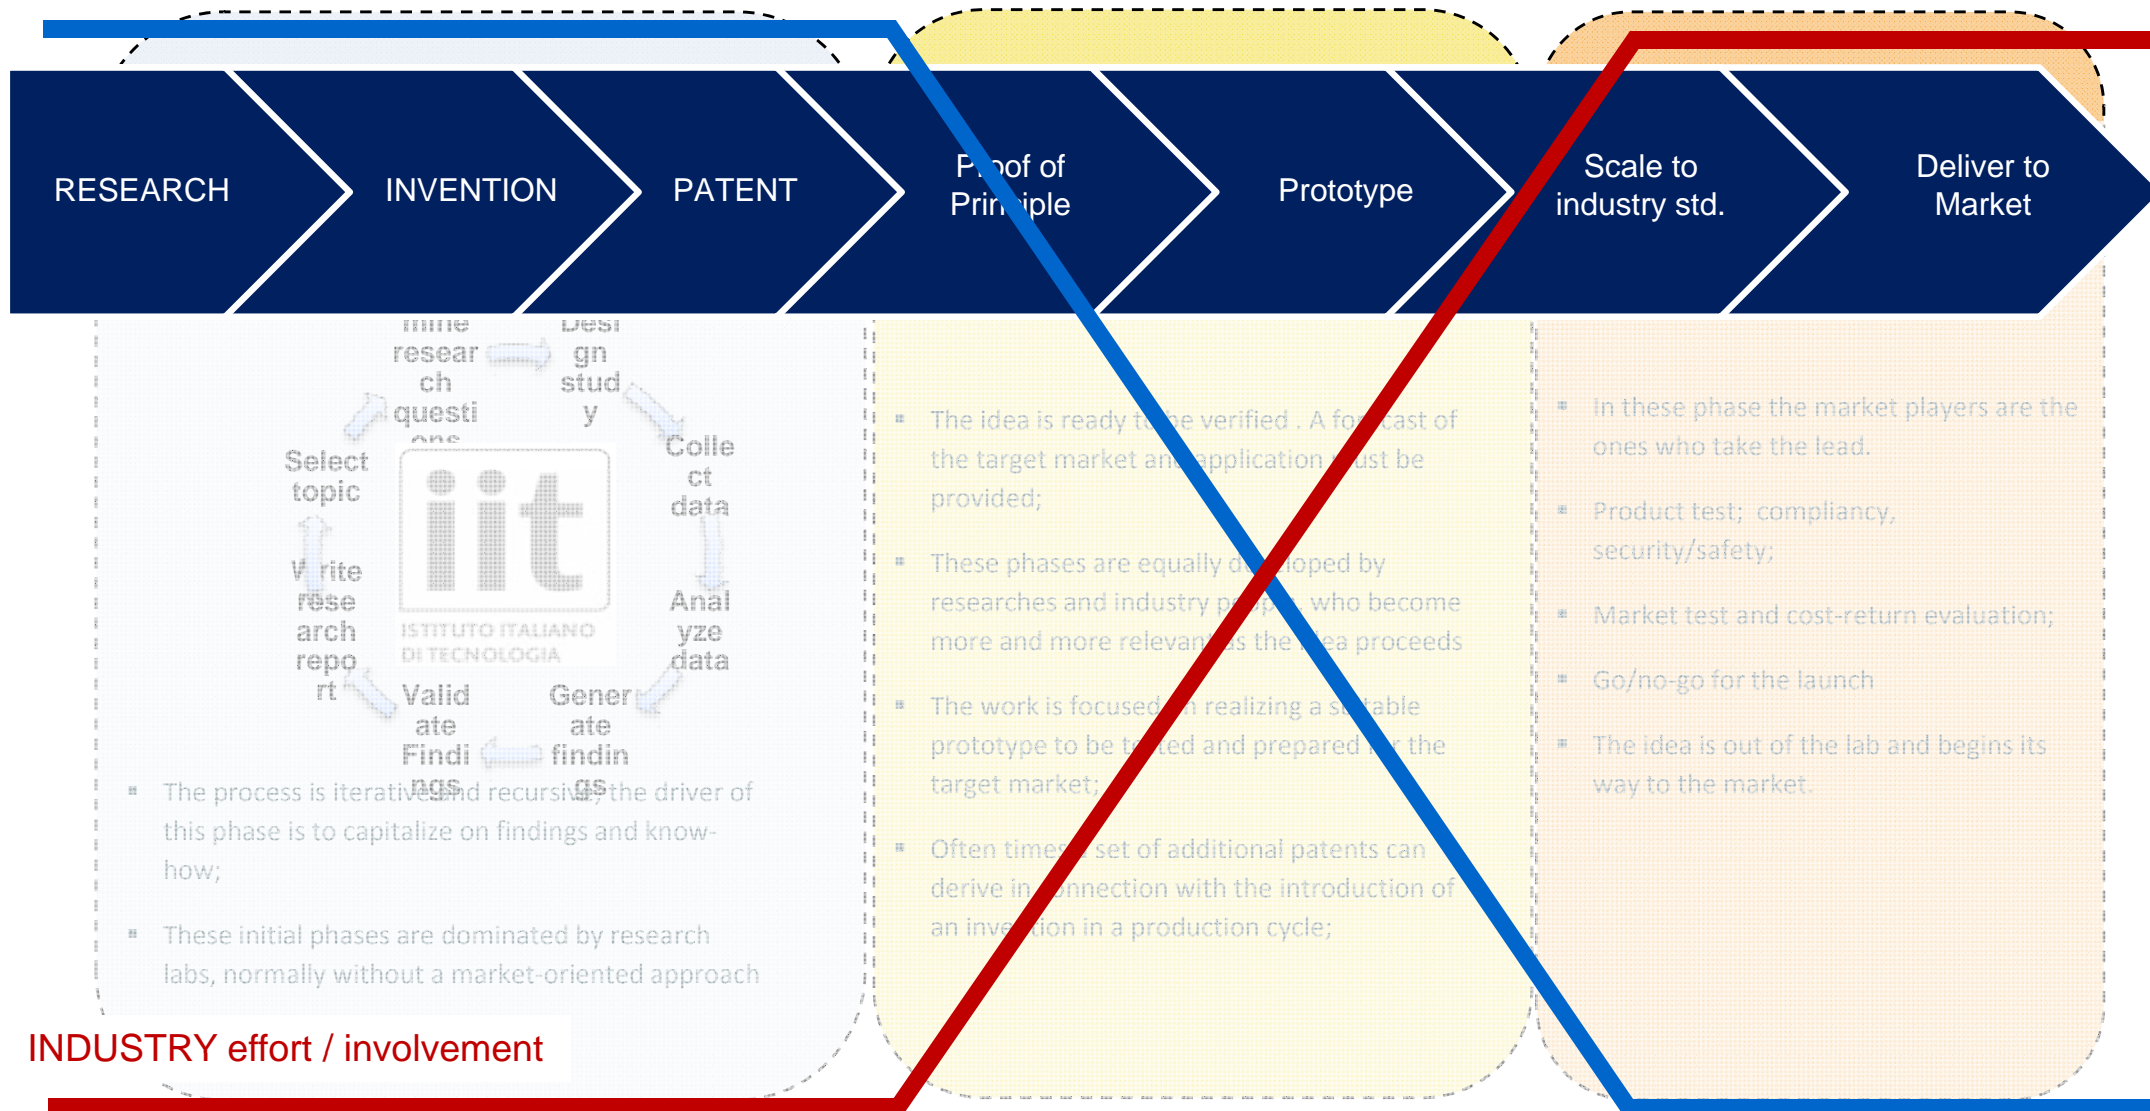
RESEARCH

INVENTION

PATENT

P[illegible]of of Prin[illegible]iple

Prototype

Scale to industry std.

Deliver to Market

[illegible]mine resear ch questi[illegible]

Desi gn stud y

Colle ct data

Anal yze data

Gener ate findin gs

Valid ate Findi ngs

W rite rese arch repo rt

Select topic

iit ISTITUTO ITALIANO DI TECNOLOGIA

The process is iterative and recursive, the driver of this phase is to capitalize on findings and know-how;

These initial phases are dominated by research labs, normally without a market-oriented approach

The idea is ready to be verified . A forecast of the target market and application must be provided;

These phases are equally developed by researches and industry people who become more and more relevant as the idea proceeds

The work is focused in realizing a suitable prototype to be tested and prepared for the target market;

Often times a set of additional patents can derive in connection with the introduction of an invention in a production cycle;

In these phase the market players are the ones who take the lead.

Product test; compliancy, security/safety;

Market test and cost-return evaluation;

Go/no-go for the launch

The idea is out of the lab and begins its way to the market.

INDUSTRY effort / involvement